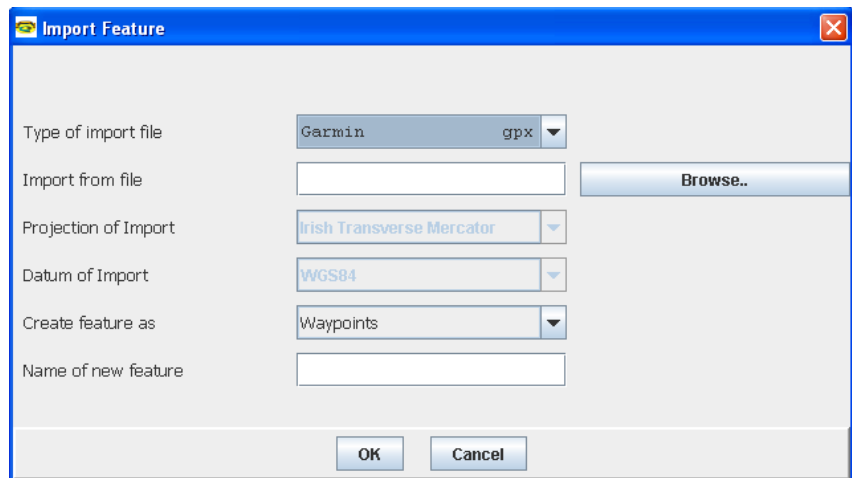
Import Feature

Type of import file
Garmin gpx

Import from file
Browse..

Projection of Import
Irish Transverse Mercator

Datum of Import
WGS84

Create feature as
Waypoints

Name of new feature

OK
Cancel